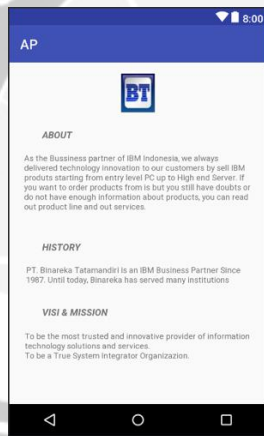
8:00

AP

BT

ABOUT

As the Bussiness partner of IBM Indonesia, we always delivered technology innovation to our customers by sell IBM products starting from entry level PC up to High end Server. If you want to order products from is but you still have doubts or do not have enough information about products, you can read out product line and out services.

HISTORY

PT. Binareka Tatamandiri is an IBM Business Partner Since 1987. Until today, Binareka has served many institutions

VISI & MISSION

To be the most trusted and innovative provider of information technology solutions and services.
To be a True System Integrator Organizazion.